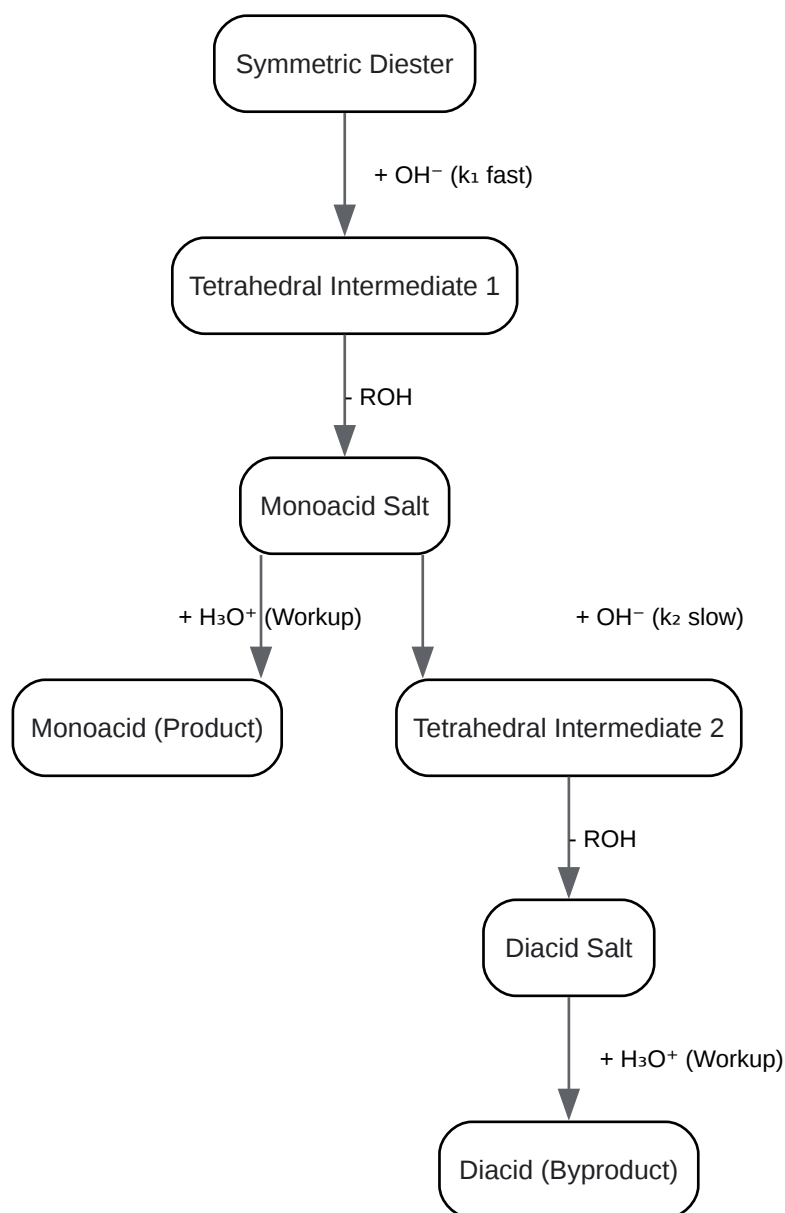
Symmetric Diester

+ $OH^-$ ($k_1$ fast)

Tetrahedral Intermediate 1

- ROH

Monoacid Salt

+ $H_3O^+$ (Workup)

+ $OH^-$ ($k_2$ slow)

Monoacid (Product)

Tetrahedral Intermediate 2

- ROH

Diacid Salt

+ $H_3O^+$ (Workup)

Diacid (Byproduct)